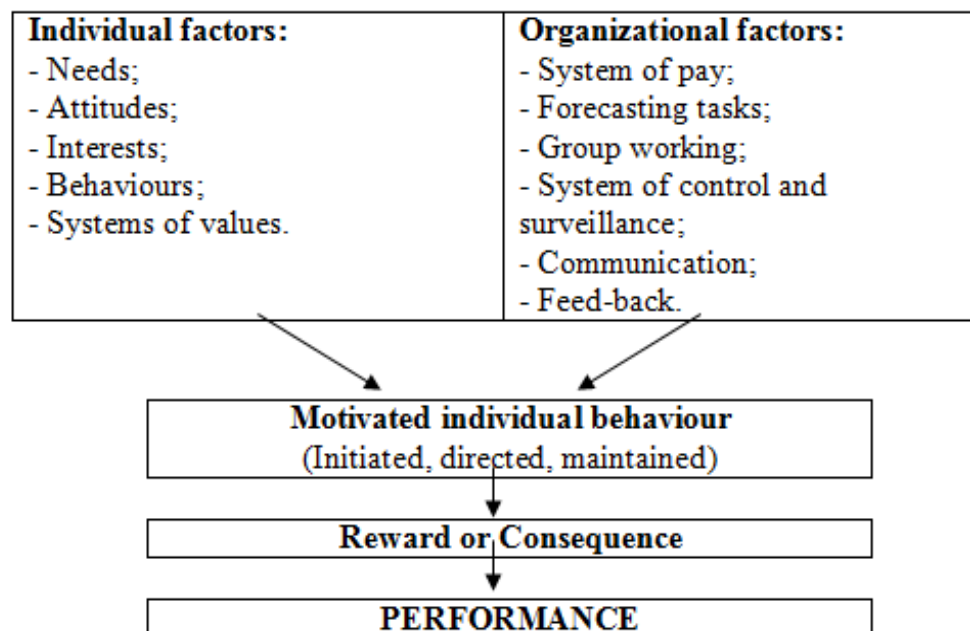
| Individual factors: | Organizational factors: |
|---|---|
| - Needs;<br>- Attitudes;<br>- Interests;<br>- Behaviours;<br>- Systems of values. | - System of pay;<br>- Forecasting tasks;<br>- Group working;<br>- System of control and surveillance;<br>- Communication;<br>- Feed-back. |

Motivated individual behaviour
(Initiated, directed, maintained)

Reward or Consequence

PERFORMANCE